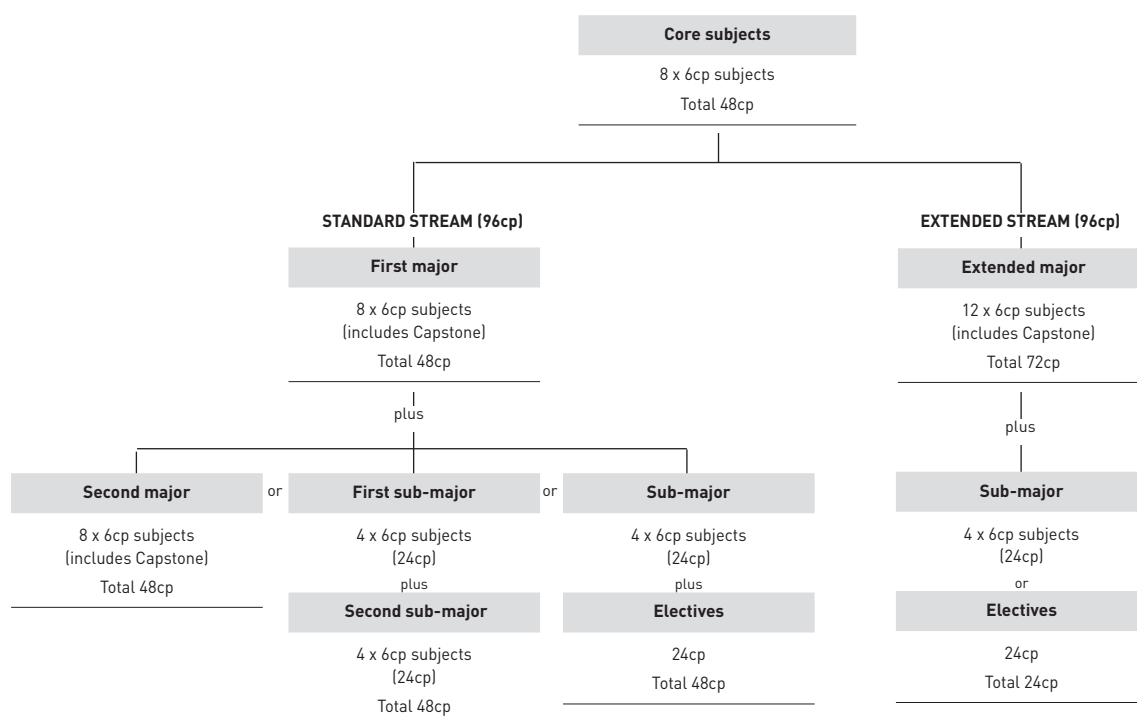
Core subjects

8 x 6cp subjects

Total 48cp

STANDARD STREAM (96cp)

First major

8 x 6cp subjects
(includes Capstone)

Total 48cp

plus

Second major

8 x 6cp subjects
(includes Capstone)

Total 48cp

or

First sub-major

4 x 6cp subjects
(24cp)

plus

Second sub-major

4 x 6cp subjects
(24cp)

Total 48cp

or

Sub-major

4 x 6cp subjects
(24cp)

plus

Electives

24cp

Total 48cp

EXTENDED STREAM (96cp)

Extended major

12 x 6cp subjects
(includes Capstone)

Total 72cp

plus

Sub-major

4 x 6cp subjects
(24cp)

or

Electives

24cp

Total 24cp